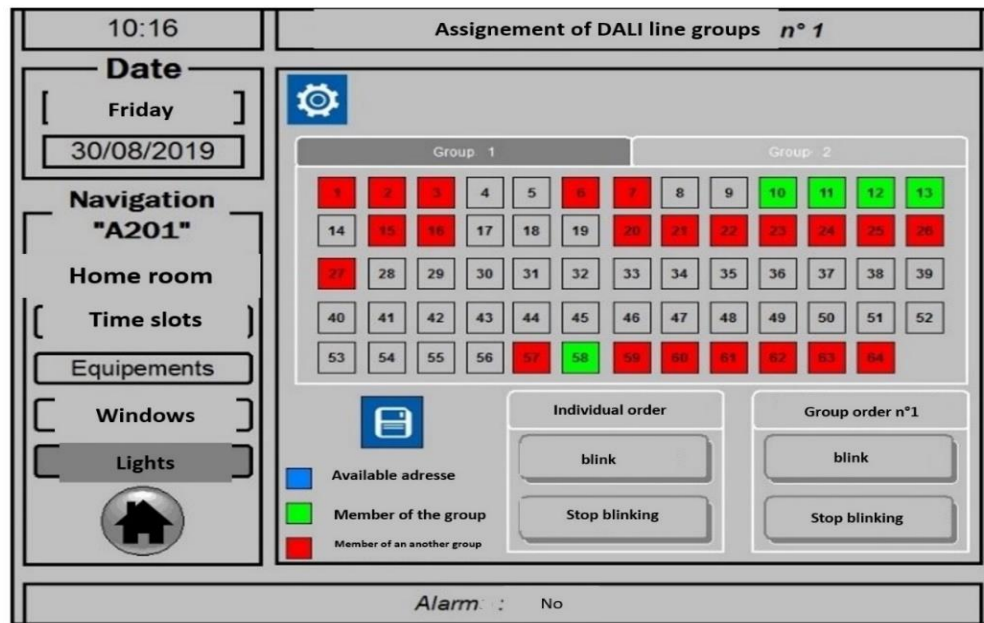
10:16

Assignement of DALI line groups n° 1

Date
Friday
30/08/2019

Navigation
"A201"
Home room
Time slots
Equipements
Windows
Lights

Group 1
Group 2

| 1 | 2 | 3 | 4 | 5 | 6 | 7 | 8 | 9 | 10 | 11 | 12 | 13 |
|---|---|---|---|---|---|---|---|---|---|---|---|---|
| 14 | 15 | 16 | 17 | 18 | 19 | 20 | 21 | 22 | 23 | 24 | 25 | 26 |
| 27 | 28 | 29 | 30 | 31 | 32 | 33 | 34 | 35 | 36 | 37 | 38 | 39 |
| 40 | 41 | 42 | 43 | 44 | 45 | 46 | 47 | 48 | 49 | 50 | 51 | 52 |
| 53 | 54 | 55 | 56 | 57 | 58 | 59 | 60 | 61 | 62 | 63 | 64 | |

Available adresse
Member of the group
Member of an another group

Individual order
blink
Stop blinking

Group order n°1
blink
Stop blinking

Alarm :
No